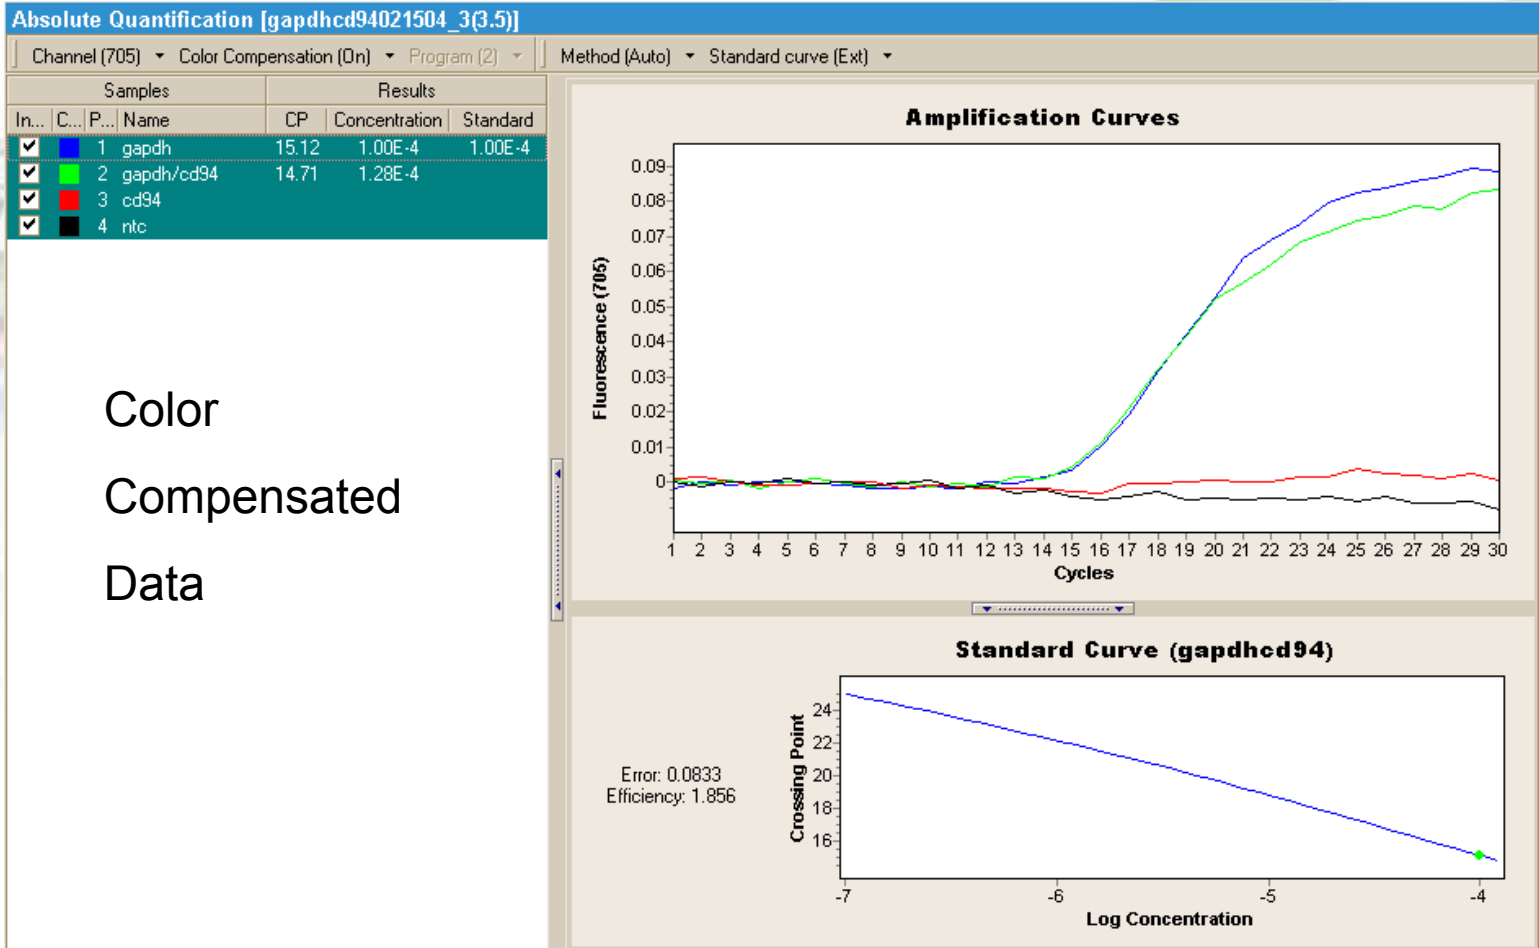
Absolute Quantification [gapdhcd94021504_3(3.5)]

Channel (705) Color Compensation (On) Program (2) Method (Auto) Standard curve (Ext)

| Samples | | | | Results | | |
|---|---|---|---|---|---|---|
| In... | C... | P... | Name | CP | Concentration | Standard |
| ✓ | | 1 | gapdh | 15.12 | 1.00E-4 | 1.00E-4 |
| ✓ | | 2 | gapdh/cd94 | 14.71 | 1.28E-4 | |
| ✓ | | 3 | cd94 | | | |
| ✓ | | 4 | ntc | | | |

Color

Compensated

Data

Amplification Curves

Fluorescence (705)

0.09
0.08
0.07
0.06
0.05
0.04
0.03
0.02
0.01
0

1 2 3 4 5 6 7 8 9 10 11 12 13 14 15 16 17 18 19 20 21 22 23 24 25 26 27 28 29 30

Cycles

Standard Curve (gapdhcd94)

Error: 0.0833
Efficiency: 1.856

Crossing Point

24
22
20
18
16

-7 -6 -5 -4

Log Concentration